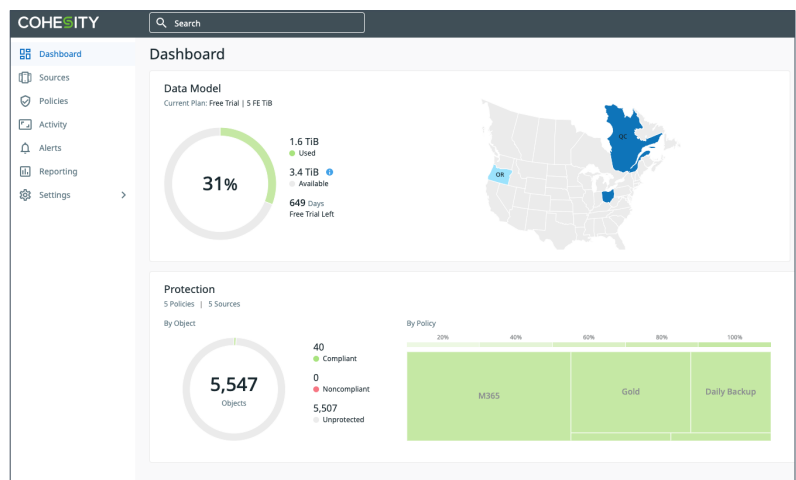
COHESITY

Search

Dashboard
Sources
Policies
Activity
Alerts
Reporting
Settings

Dashboard

Data Model
Current Plan: Free Trial | 5 FE TiB

31%

1.6 TiB
Used

3.4 TiB
Available

649 Days
Free Trial Left

QC
OR

Protection
5 Policies | 5 Sources

By Object

5,547
Objects

40
Compliant

0
Noncompliant

5,507
Unprotected

By Policy

20%
40%
60%
80%
100%

M365
Gold
Daily Backup